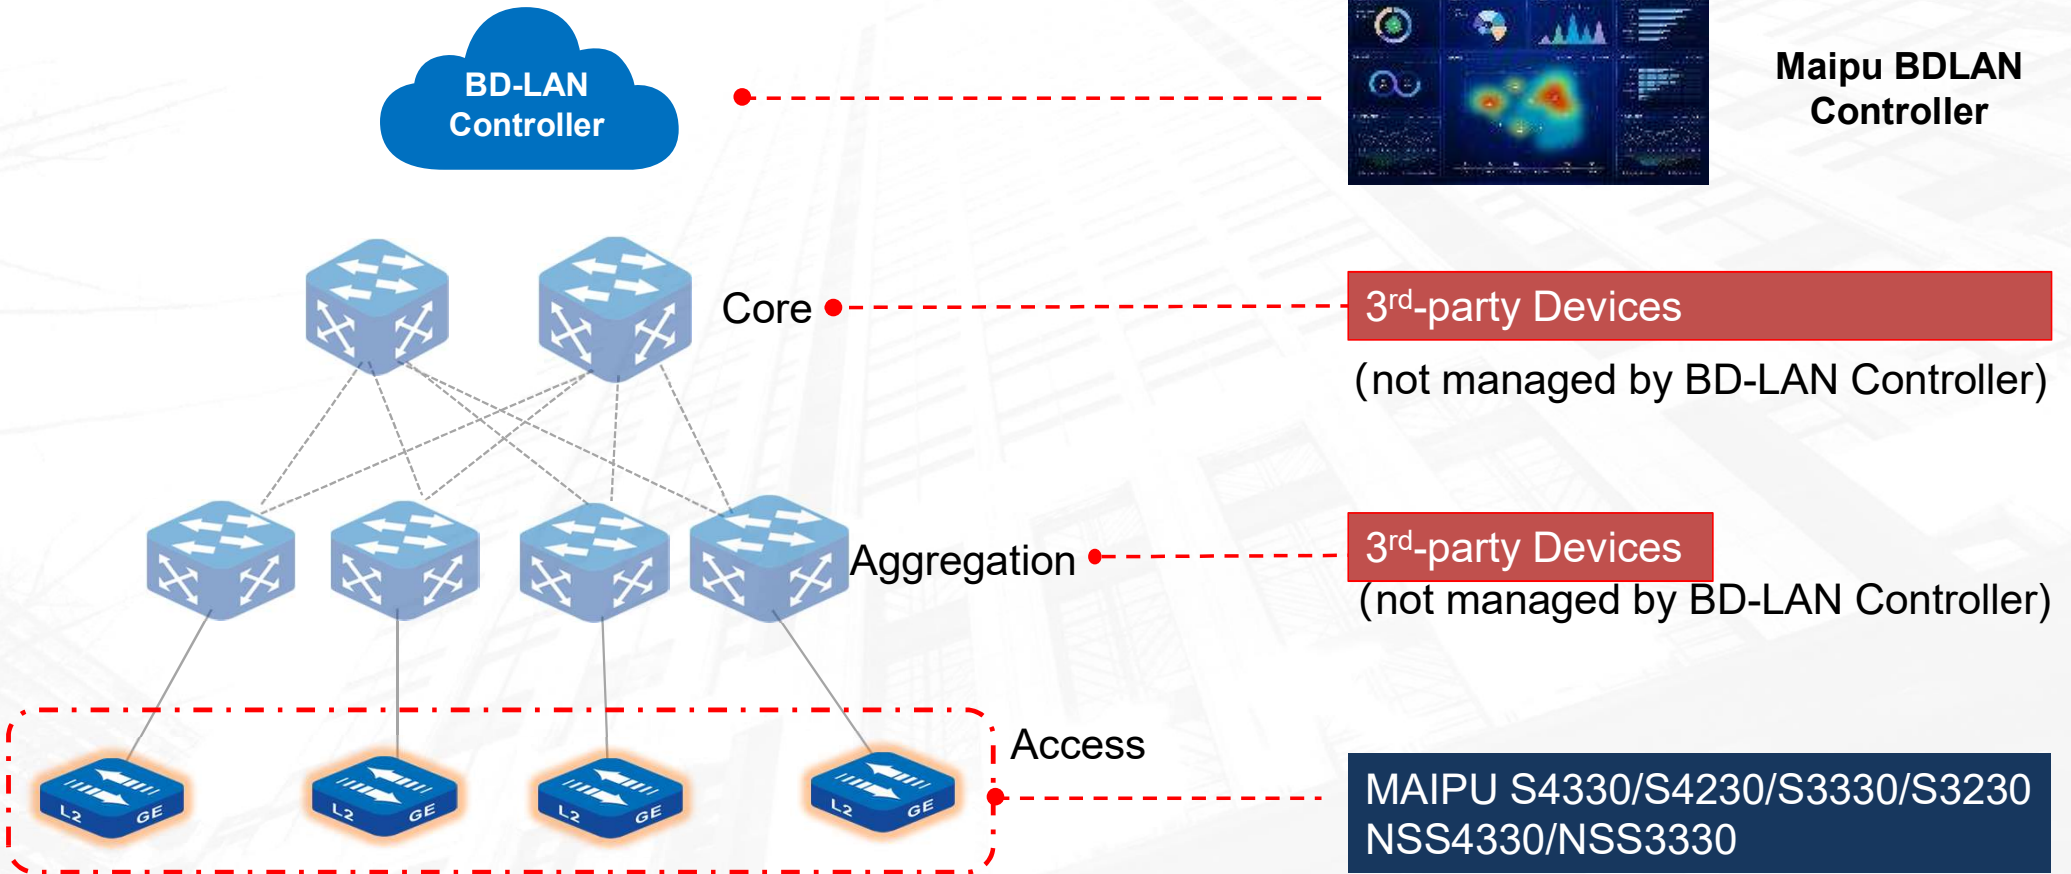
BD-LAN Controller

Maipu BDLAN Controller

Core

3$^{rd}$-party Devices

(not managed by BD-LAN Controller)

Aggregation

3$^{rd}$-party Devices

(not managed by BD-LAN Controller)

Access

L2 GE

L2 GE

L2 GE

L2 GE

MAIPU S4330/S4230/S3330/S3230 NSS4330/NSS3330